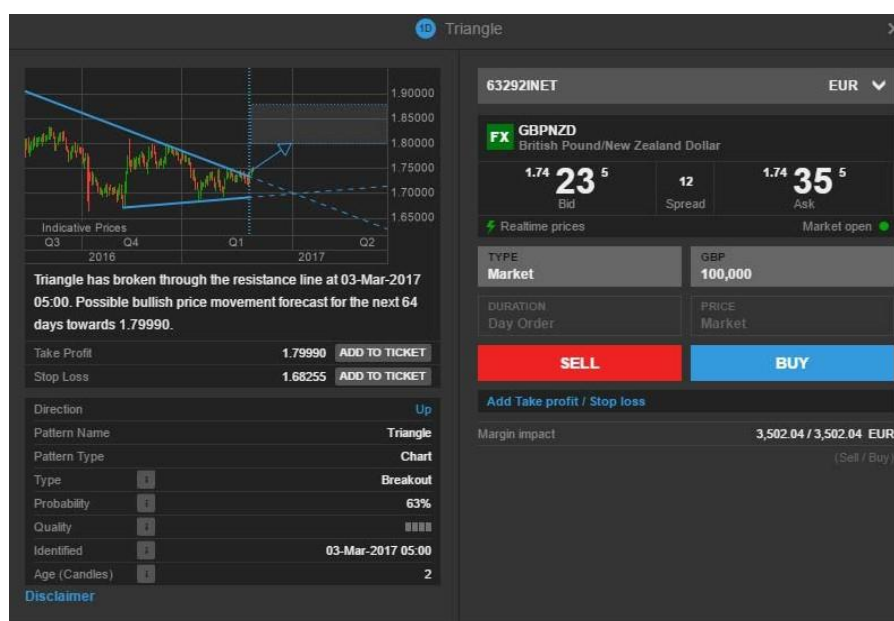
1D Triangle

1.90000
1.85000
1.80000
1.75000
1.70000
1.65000
Indicative Prices
Q3 Q4 Q1 Q2
2016 2017

Triangle has broken through the resistance line at 03-Mar-2017 05:00. Possible bullish price movement forecast for the next 64 days towards 1.79990.

| | | |
|---|---|---|
| Take Profit | 1.79990 | ADD TO TICKET |
| Stop Loss | 1.68255 | ADD TO TICKET |

| | |
|---|---|
| Direction | Up |
| Pattern Name | Triangle |
| Pattern Type | Chart |
| Type | Breakout |
| Probability | 63% |
| Quality | |
| Identified | 03-Mar-2017 05:00 |
| Age (Candles) | 2 |

Disclaimer

63292INET EUR

FX GBPNZD
British Pound/New Zealand Dollar

1.74 23 5
Bid
12
Spread
1.74 35 5
Ask

Realtime prices
Market open

TYPE
Market
GBP
100,000
DURATION
Day Order
PRICE
Market

SELL
BUY

Add Take profit / Stop loss

Margin impact 3,502.04 / 3,502.04 EUR
(Sell / Buy)